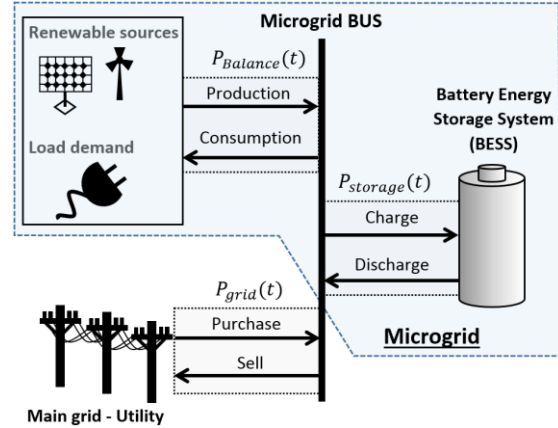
Renewable sources

Load demand

Microgrid BUS

$P_{Balance}(t)$

Production

Consumption

Battery Energy Storage System (BESS)

$P_{storage}(t)$

Charge

Discharge

$P_{grid}(t)$

Purchase

Sell

Microgrid

Main grid - Utility